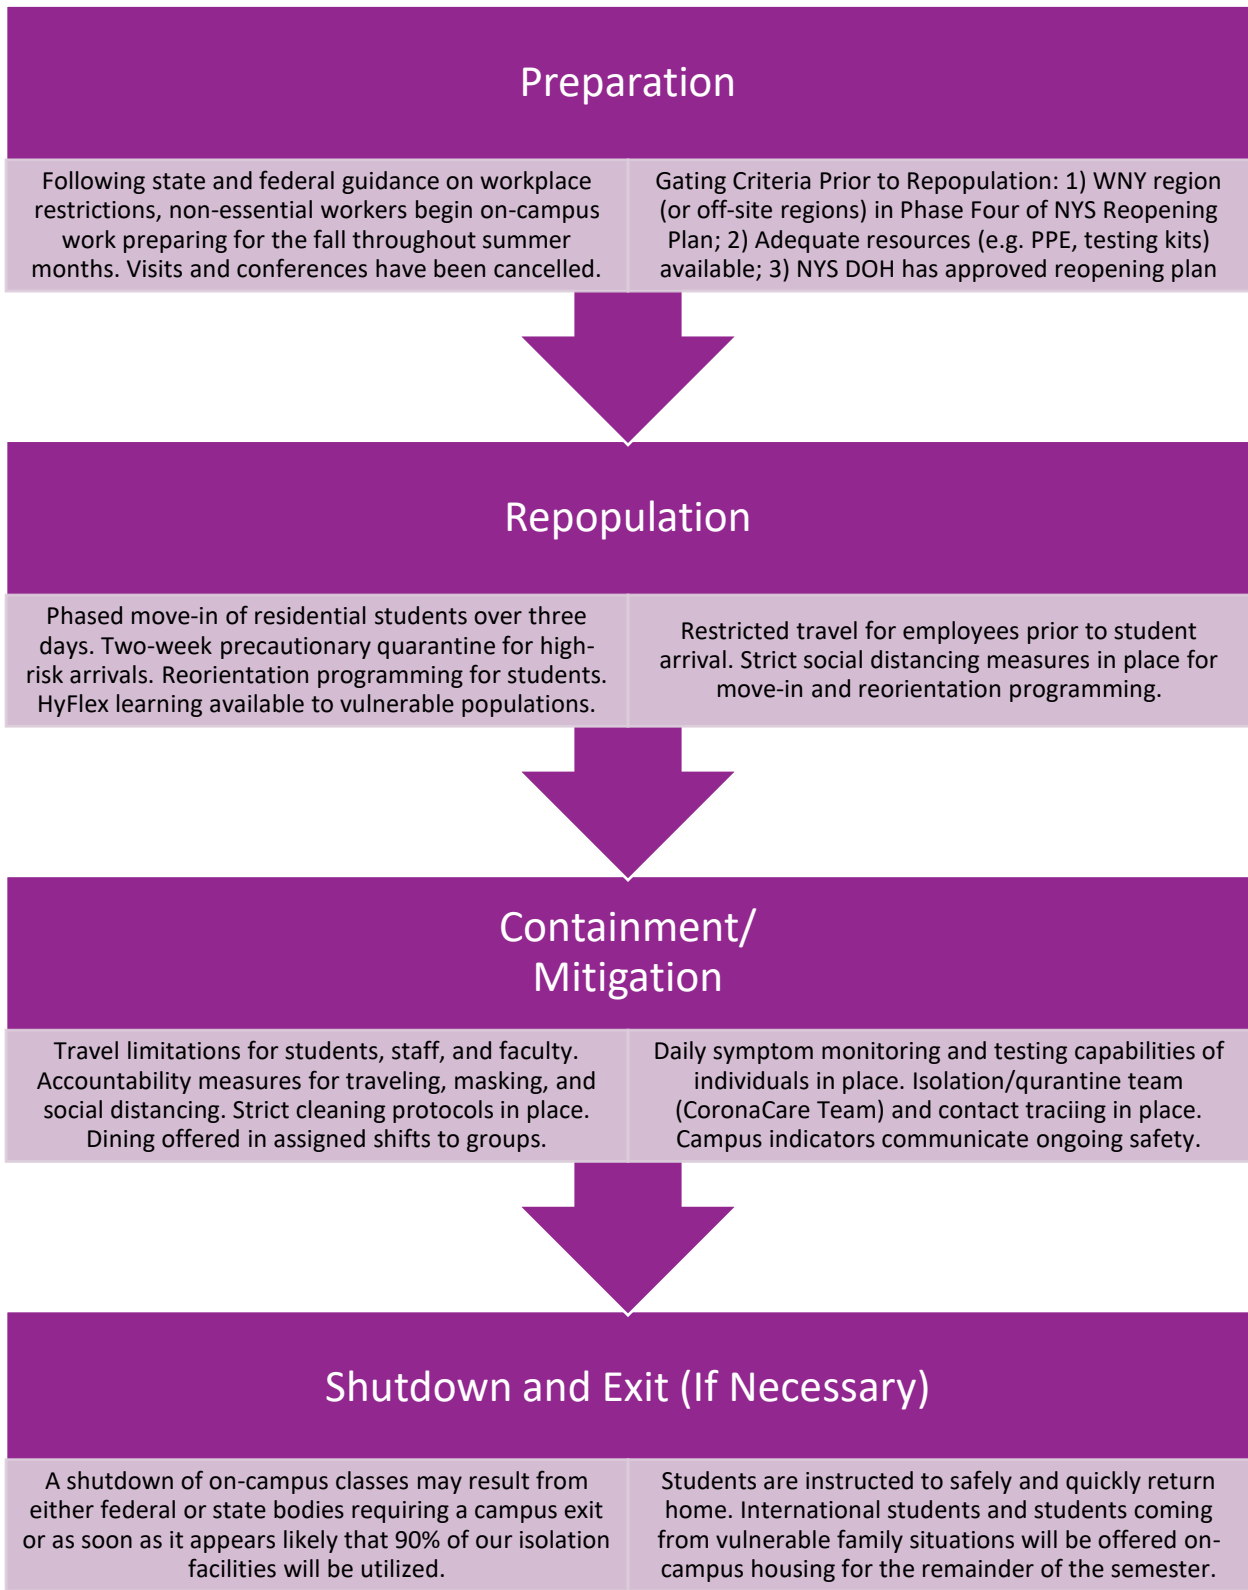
Preparation

Following state and federal guidance on workplace restrictions, non-essential workers begin on-campus work preparing for the fall throughout summer months. Visits and conferences have been cancelled.

Gating Criteria Prior to Repopulation: 1) WNY region (or off-site regions) in Phase Four of NYS Reopening Plan; 2) Adequate resources (e.g. PPE, testing kits) available; 3) NYS DOH has approved reopening plan

Repopulation

Phased move-in of residential students over three days. Two-week precautionary quarantine for high-risk arrivals. Reorientation programming for students. HyFlex learning available to vulnerable populations.

Restricted travel for employees prior to student arrival. Strict social distancing measures in place for move-in and reorientation programming.

Containment/ Mitigation

Travel limitations for students, staff, and faculty. Accountability measures for traveling, masking, and social distancing. Strict cleaning protocols in place. Dining offered in assigned shifts to groups.

Daily symptom monitoring and testing capabilities of individuals in place. Isolation/qurantine team (CoronaCare Team) and contact traciing in place. Campus indicators communicate ongoing safety.

Shutdown and Exit (If Necessary)

A shutdown of on-campus classes may result from either federal or state bodies requiring a campus exit or as soon as it appears likely that 90% of our isolation facilities will be utilized.

Students are instructed to safely and quickly return home. International students and students coming from vulnerable family situations will be offered on-campus housing for the remainder of the semester.